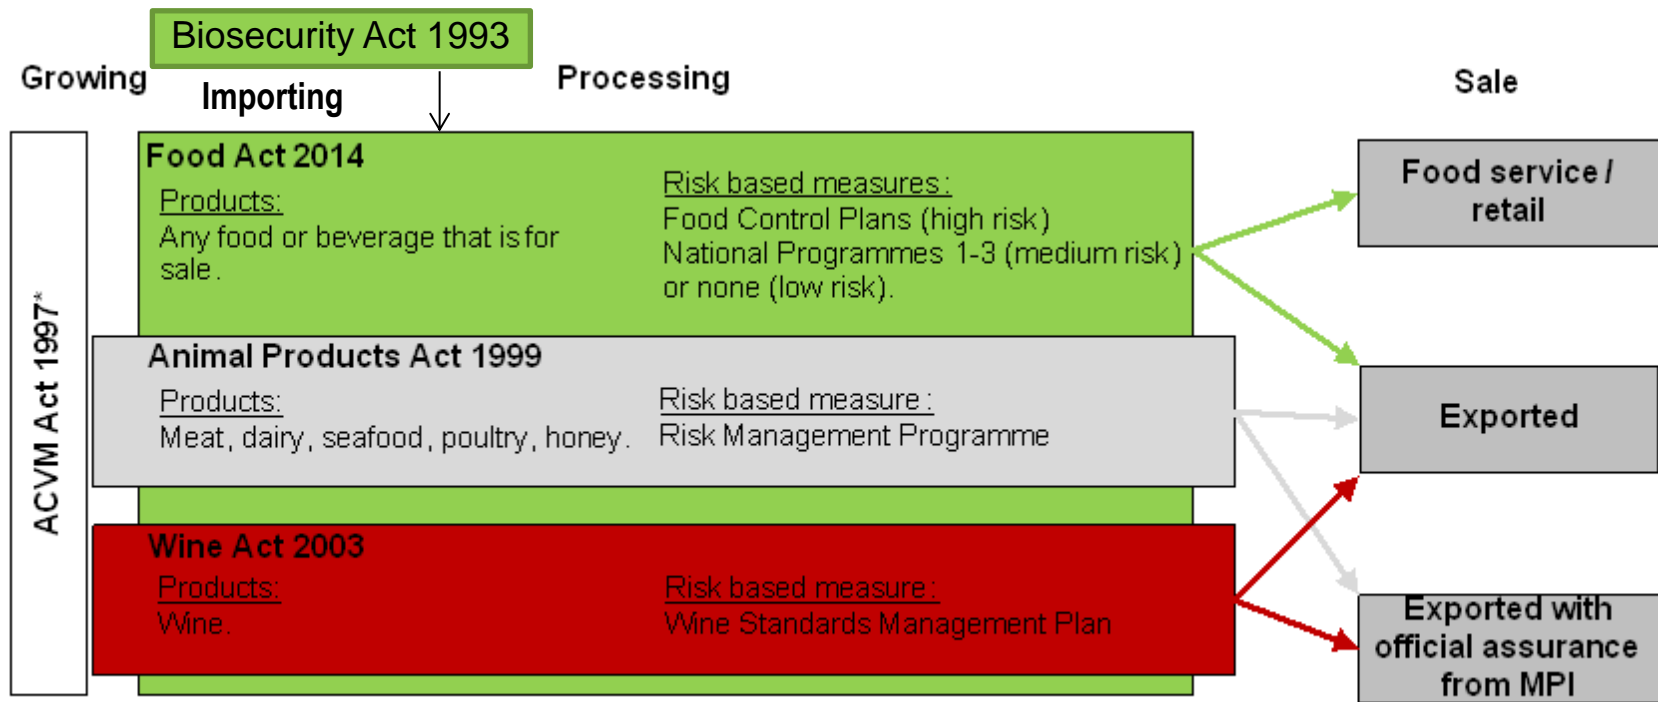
Biosecurity Act 1993

Growing

Importing

Processing

Sale

ACVM Act 1997*

Food Act 2014

Products:
Any food or beverage that is for sale.

Risk based measures:
Food Control Plans (high risk)
National Programmes 1-3 (medium risk) or none (low risk).

Animal Products Act 1999

Products:
Meat, dairy, seafood, poultry, honey.

Risk based measure:
Risk Management Programme

Wine Act 2003

Products:
Wine.

Risk based measure:
Wine Standards Management Plan

Food service / retail

Exported

Exported with official assurance from MPI